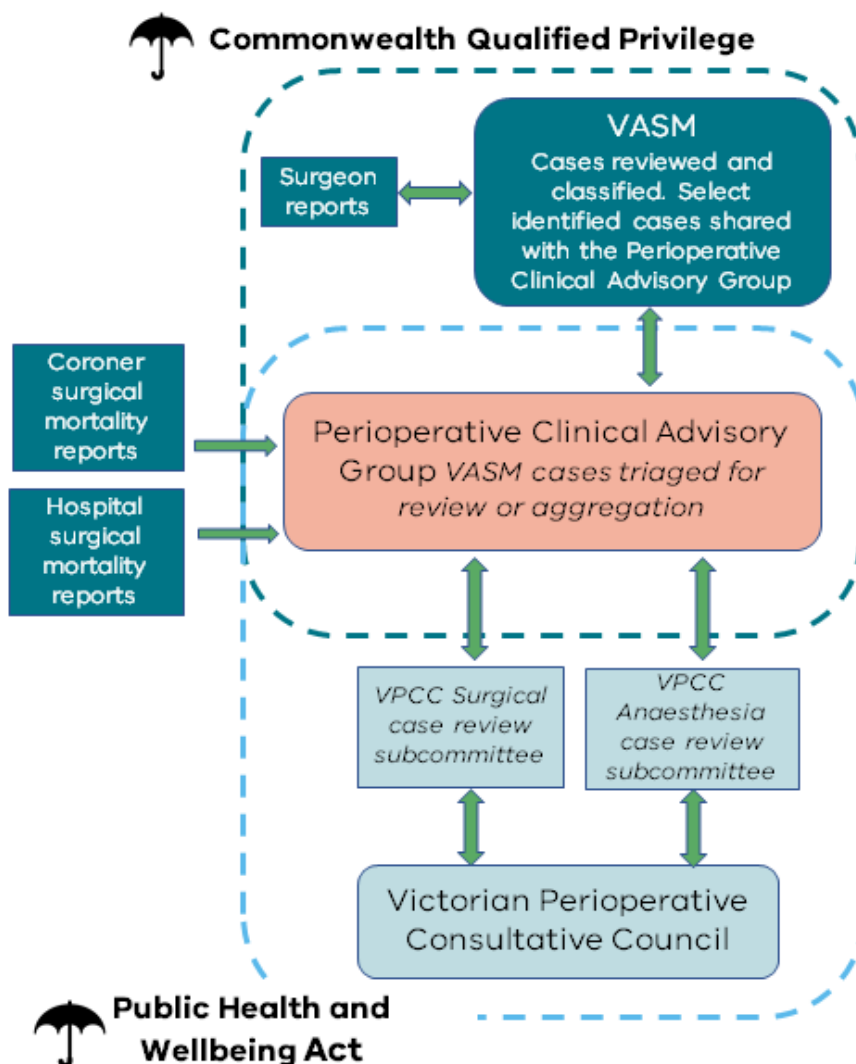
Commonwealth Qualified Privilege

VASM
Cases reviewed and classified. Select identified cases shared with the Perioperative Clinical Advisory Group

Surgeon reports

Coroner surgical mortality reports

Hospital surgical mortality reports

Perioperative Clinical Advisory Group *VASM cases triaged for review or aggregation*

*VPCC Surgical case review subcommittee*

*VPCC Anaesthesia case review subcommittee*

Victorian Perioperative Consultative Council

Public Health and Wellbeing Act